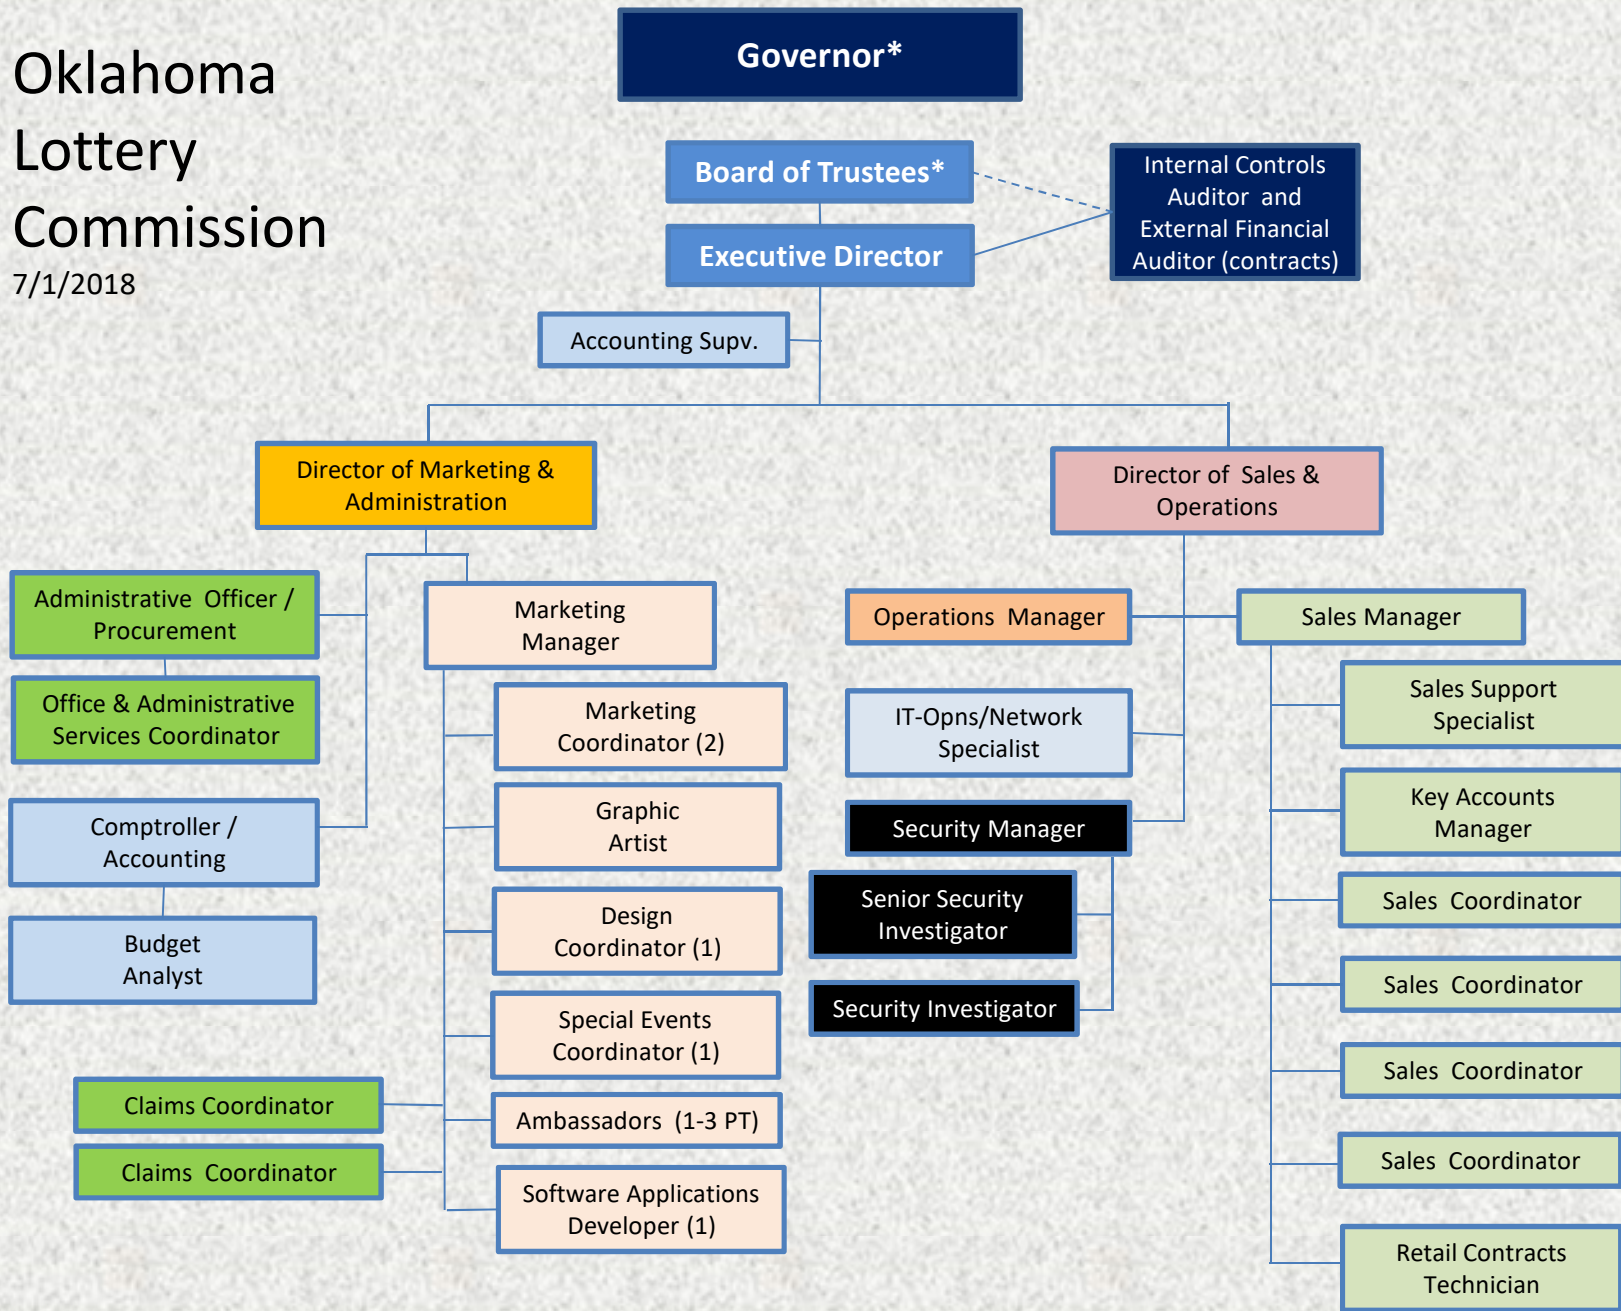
Oklahoma Lottery Commission
7/1/2018

Governor*

Board of Trustees*

Internal Controls Auditor and External Financial Auditor (contracts)

Executive Director

Accounting Supv.

Director of Marketing & Administration

Director of Sales & Operations

Administrative Officer / Procurement

Office & Administrative Services Coordinator

Comptroller / Accounting

Budget Analyst

Claims Coordinator

Claims Coordinator

Marketing Manager

Marketing Coordinator (2)

Graphic Artist

Design Coordinator (1)

Special Events Coordinator (1)

Ambassadors (1-3 PT)

Software Applications Developer (1)

Operations Manager

IT-Opns/Network Specialist

Security Manager

Senior Security Investigator

Security Investigator

Sales Manager

Sales Support Specialist

Key Accounts Manager

Sales Coordinator

Sales Coordinator

Sales Coordinator

Sales Coordinator

Retail Contracts Technician